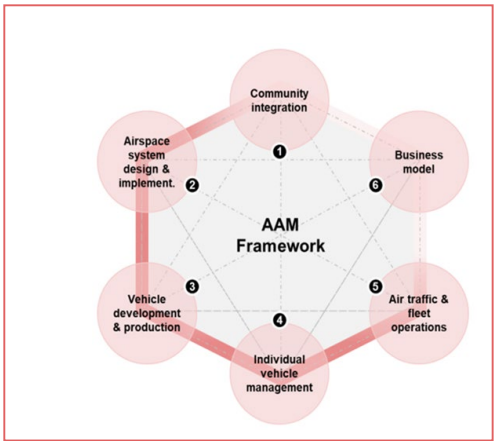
Community integration

Airspace system design & implement.

Business model

AAM Framework

Vehicle development & production

Air traffic & fleet operations

Individual vehicle management

1

2

6

3

5

4